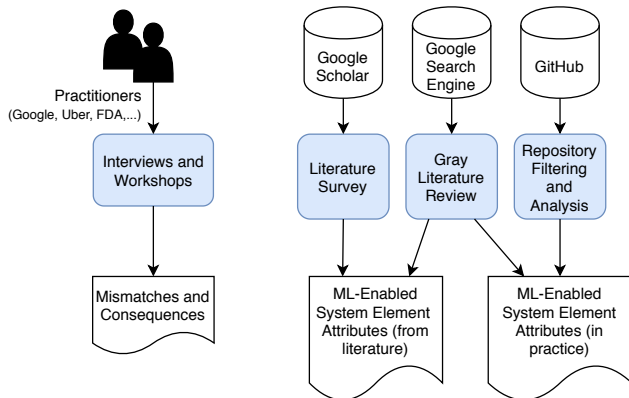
Practitioners
(Google, Uber, FDA,...)

Interviews and Workshops

Mismatches and Consequences

Google Scholar

Google Search Engine

GitHub

Literature Survey

Gray Literature Review

Repository Filtering and Analysis

ML-Enabled System Element Attributes (from literature)

ML-Enabled System Element Attributes (in practice)